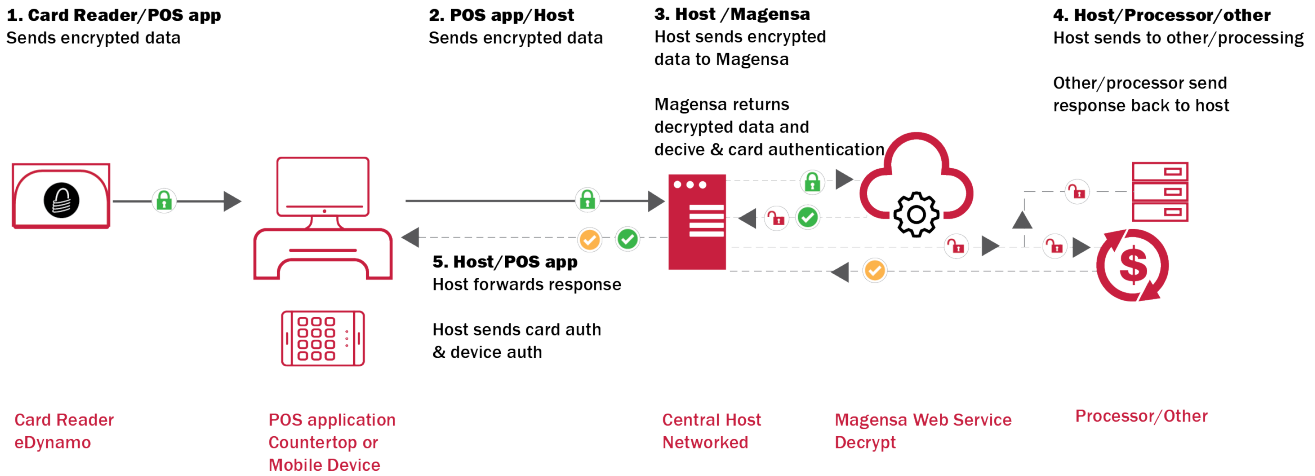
1. Card Reader/POS app
Sends encrypted data

2. POS app/Host
Sends encrypted data

3. Host /Magensa
Host sends encrypted data to Magensa

Magensa returns decrypted data and decive & card authentication

4. Host/Processor/other
Host sends to other/processing

Other/processor send response back to host

5. Host/POS app
Host forwards response

Host sends card auth & device auth

Card Reader
eDynamo

POS application
Countertop or
Mobile Device

Central Host
Networked

Magensa Web Service
Decrypt

Processor/Other